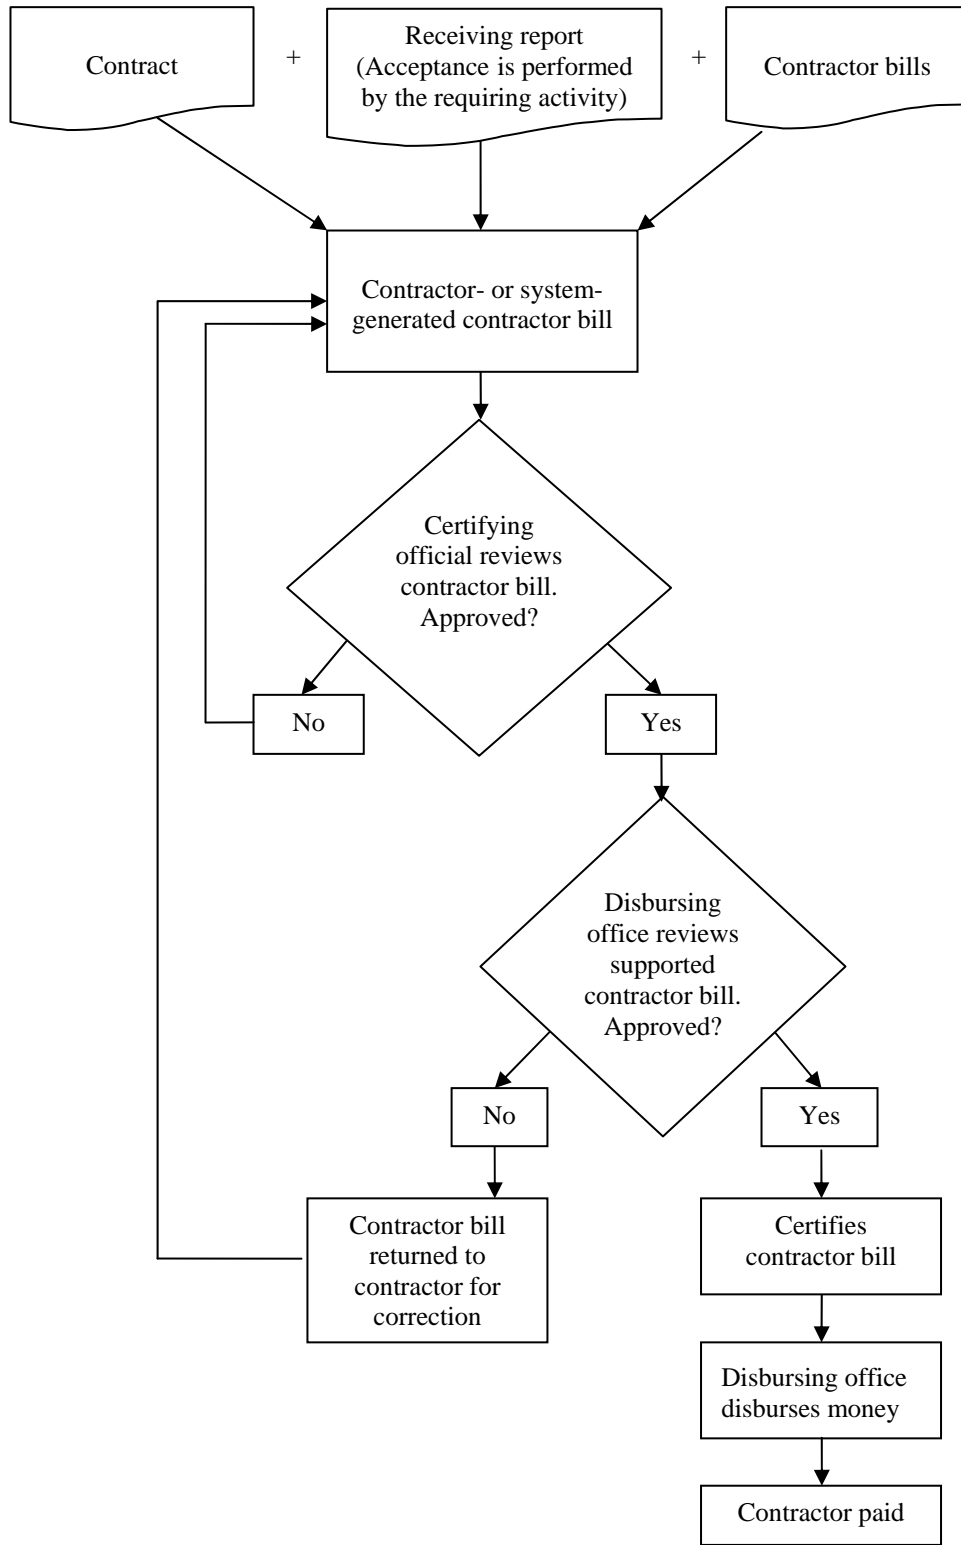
Contract

+

Receiving report (Acceptance is performed by the requiring activity)

+

Contractor bills

Contractor- or system-generated contractor bill

Certifying official reviews contractor bill. Approved?

No

Yes

Disbursing office reviews supported contractor bill. Approved?

No

Yes

Contractor bill returned to contractor for correction

Certifies contractor bill

Disbursing office disburses money

Contractor paid